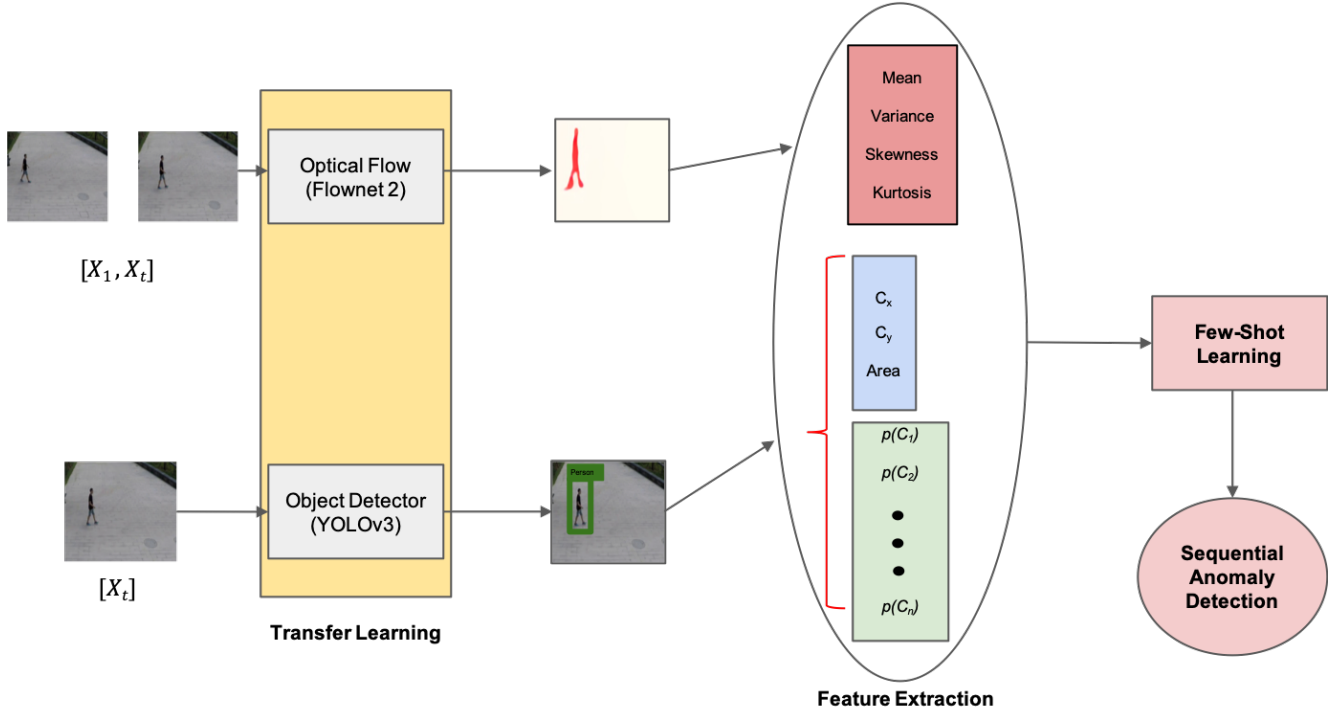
$[X_1, X_t]$

Optical Flow (Flownet 2)

Object Detector (YOLOv3)

$[X_t]$

Transfer Learning

Person

Mean

Variance

Skewness

Kurtosis

$C_x$

$C_y$

Area

$p(C_1)$

$p(C_2)$

$p(C_n)$

Feature Extraction

Few-Shot Learning

Sequential Anomaly Detection